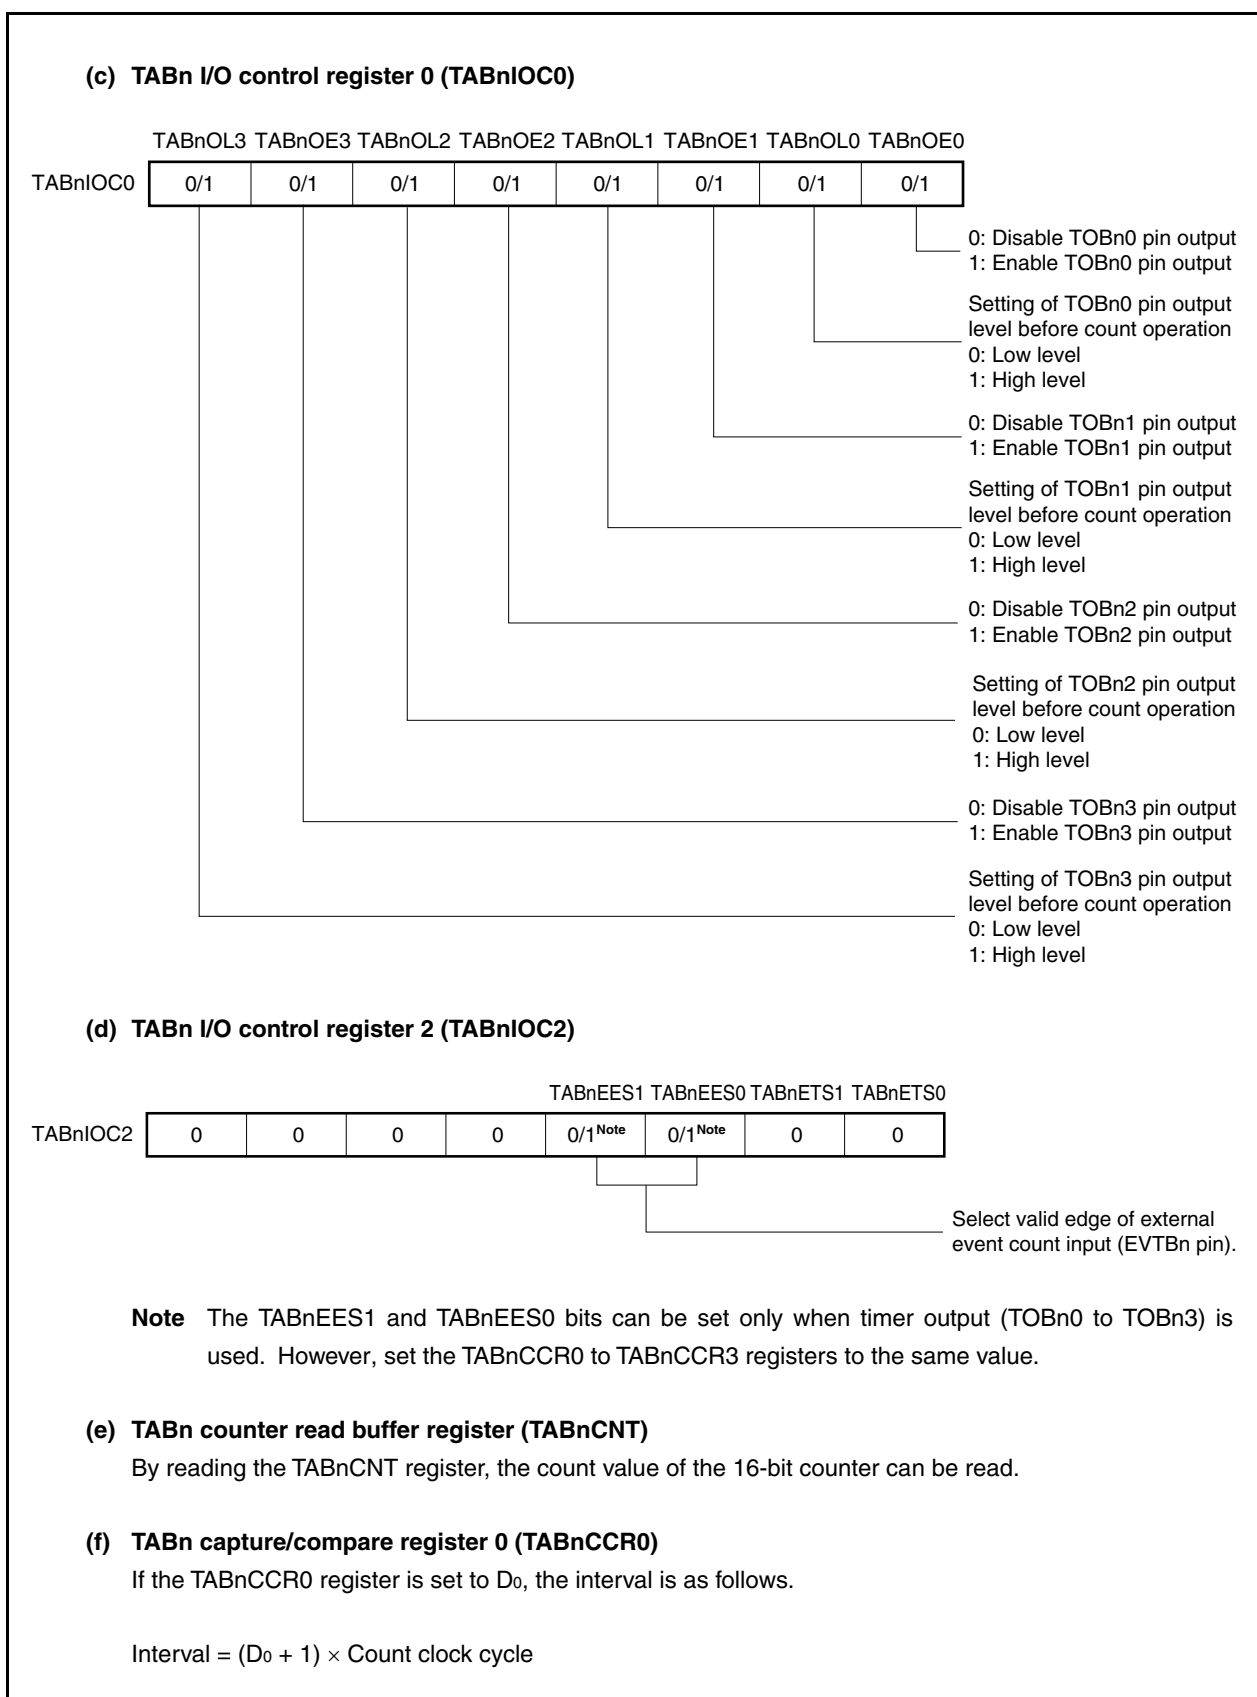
(c) TABn I/O control register 0 (TABnIOC0)

| TABnIOC0 | TABnOL3 | TABnOE3 | TABnOL2 | TABnOE2 | TABnOL1 | TABnOE1 | TABnOL0 | TABnOE0 |
|---|---|---|---|---|---|---|---|---|
| | 0/1 | 0/1 | 0/1 | 0/1 | 0/1 | 0/1 | 0/1 | 0/1 |

0: Disable TOBn0 pin output
1: Enable TOBn0 pin output

Setting of TOBn0 pin output level before count operation
0: Low level
1: High level

0: Disable TOBn1 pin output
1: Enable TOBn1 pin output

Setting of TOBn1 pin output level before count operation
0: Low level
1: High level

0: Disable TOBn2 pin output
1: Enable TOBn2 pin output

Setting of TOBn2 pin output level before count operation
0: Low level
1: High level

0: Disable TOBn3 pin output
1: Enable TOBn3 pin output

Setting of TOBn3 pin output level before count operation
0: Low level
1: High level

(d) TABn I/O control register 2 (TABnIOC2)

| TABnIOC2 | | | | | TABnEES1 | TABnEES0 | TABnETS1 | TABnETS0 |
|---|---|---|---|---|---|---|---|---|
| | 0 | 0 | 0 | 0 | 0/1$^{Note}$ | 0/1$^{Note}$ | 0 | 0 |

Select valid edge of external event count input (EVTBn pin).

Note The TABnEES1 and TABnEES0 bits can be set only when timer output (TOBn0 to TOBn3) is used. However, set the TABnCCR0 to TABnCCR3 registers to the same value.

(e) TABn counter read buffer register (TABnCNT)
By reading the TABnCNT register, the count value of the 16-bit counter can be read.

(f) TABn capture/compare register 0 (TABnCCR0)
If the TABnCCR0 register is set to $D_0$, the interval is as follows.

Interval = $(D_0 + 1) \times$ Count clock cycle